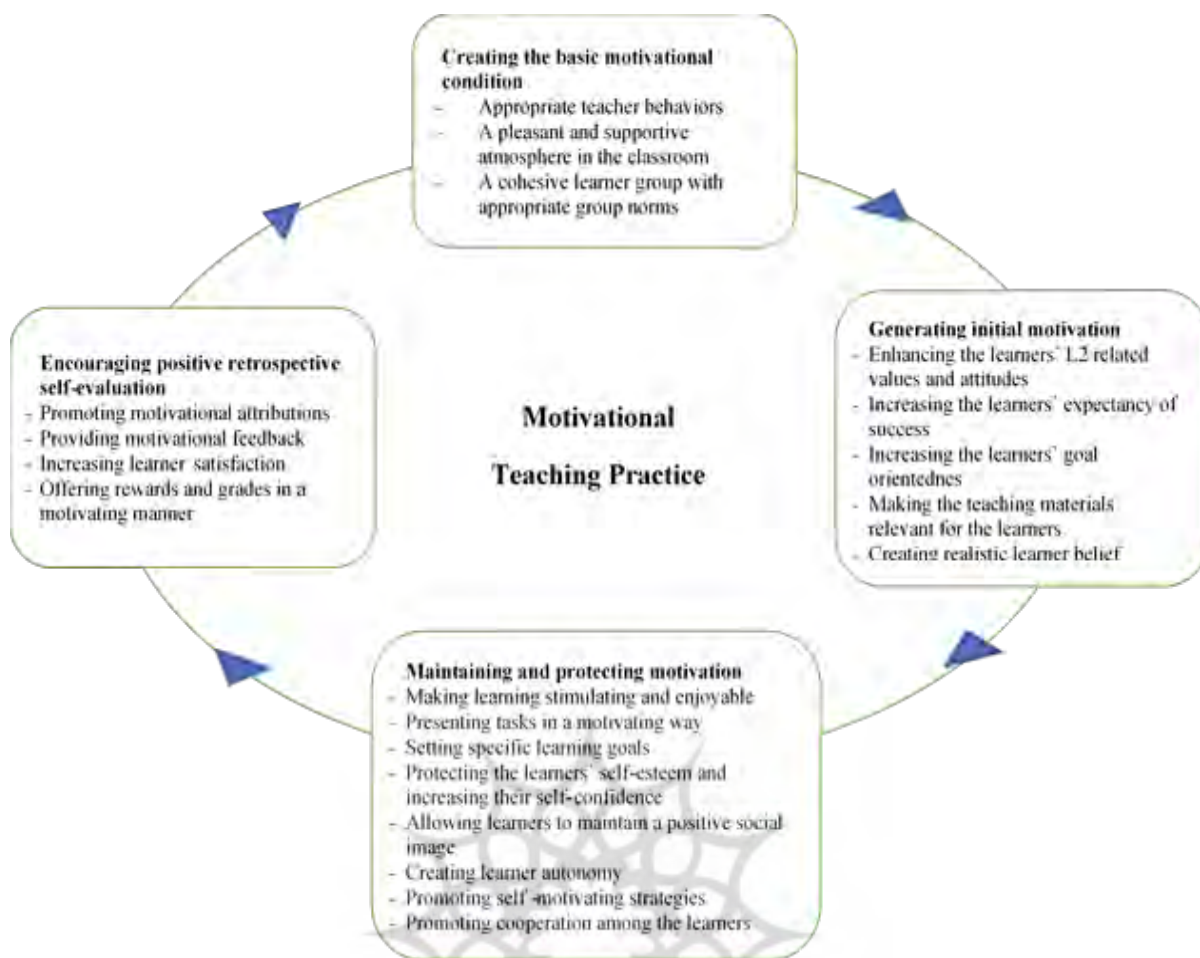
**Creating the basic motivational condition**
– Appropriate teacher behaviors
- A pleasant and supportive atmosphere in the classroom
– A cohesive learner group with appropriate group norms

**Generating initial motivation**
- Enhancing the learners` L2 related values and attitudes
- Increasing the learners' expectancy of success
- Increasing the learners' goal orientednes
- Making the teaching materials relevant for the learners
- Creating realistic learner belief

**Maintaining and protecting motivation**
- Making learning stimulating and enjoyable
- Presenting tasks in a motivating way
- Setting specific learning goals
- Protecting the learners` self-esteem and increasing their self-confidence
- Allowing learners to maintain a positive social image
- Creating learner autonomy
- Promoting self`-motivating strategies
- Promoting cooperation among the learners

**Encouraging positive retrospective self-evaluation**
- Promoting motivational attributions
- Providing motivational feedback
- Increasing learner satisfaction
- Offering rewards and grades in a motivating manner

**Motivational**

**Teaching Practice**